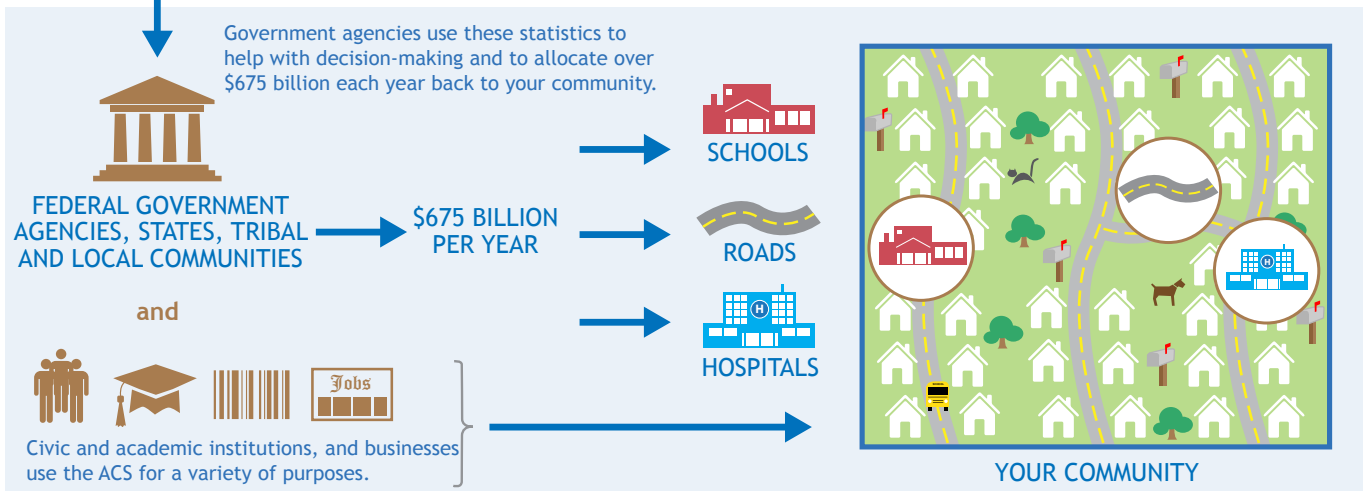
Government agencies use these statistics to help with decision-making and to allocate over $675 billion each year back to your community.

FEDERAL GOVERNMENT AGENCIES, STATES, TRIBAL AND LOCAL COMMUNITIES

$675 BILLION PER YEAR

SCHOOLS

ROADS

HOSPITALS

and

Jobs

Civic and academic institutions, and businesses use the ACS for a variety of purposes.

YOUR COMMUNITY